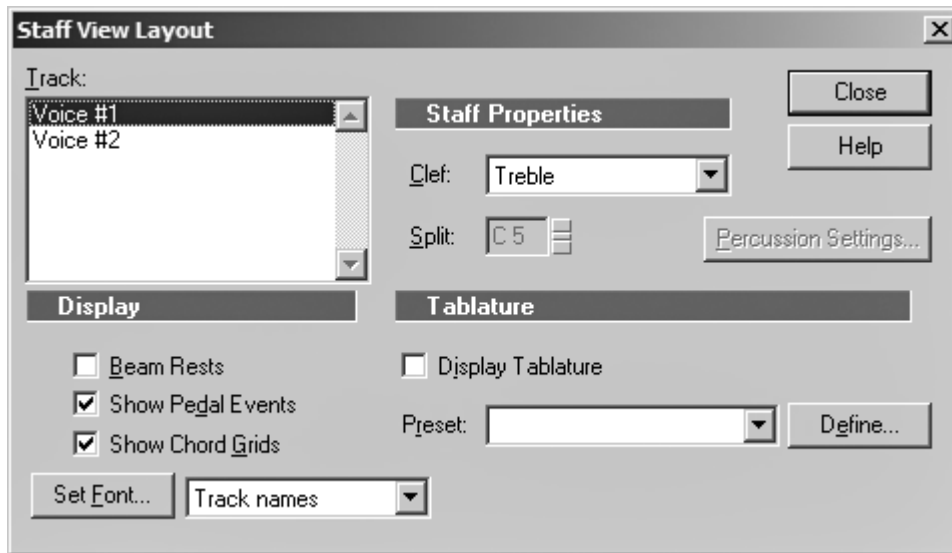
Staff View Layout

Track:

Voice #1
Voice #2

Close

Help

Staff Properties

Clef: Treble

Split: C 5

Percussion Settings...

Display

Tablature

Beam Rests

Show Pedal Events

Show Chord Grids

Display Tablature

Preset:

Define...

Set Font...

Track names